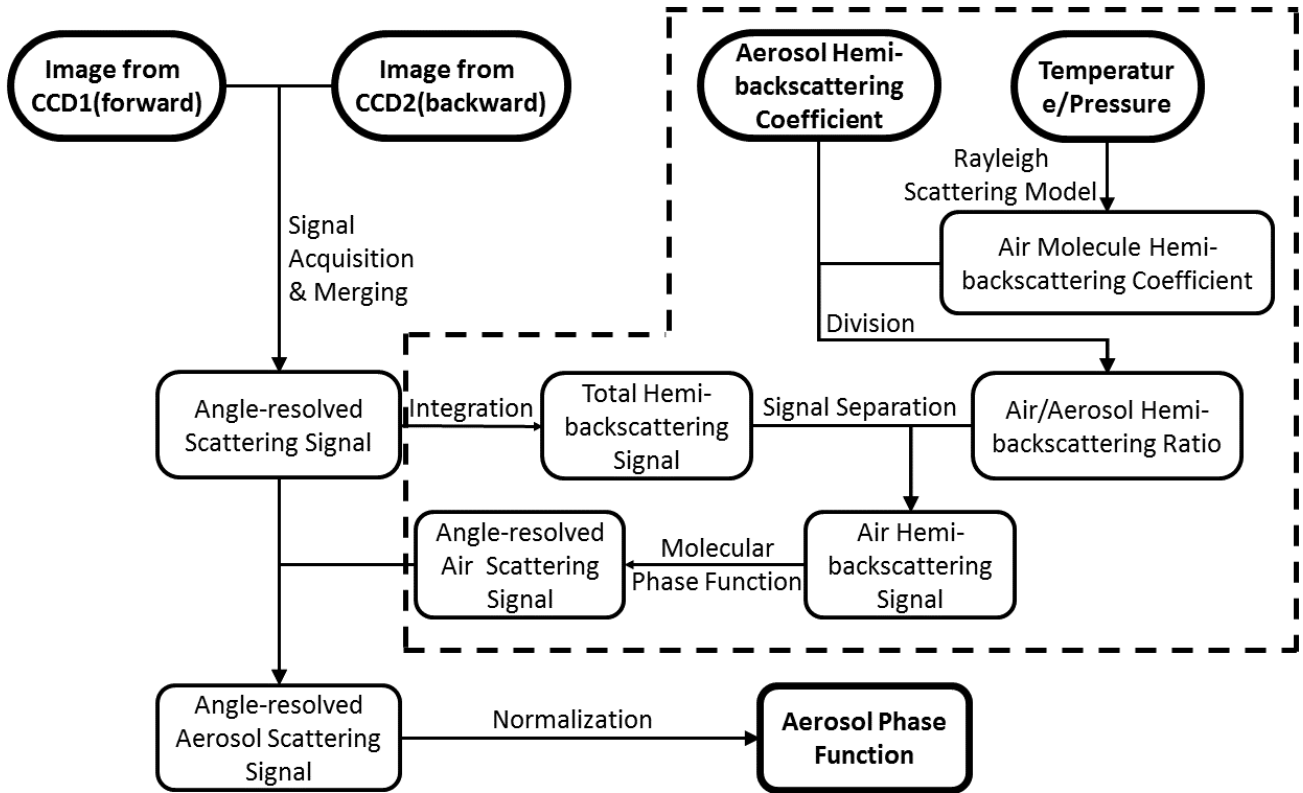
Image from CCD1(forward)

Image from CCD2(backward)

Aerosol Hemi-backscattering Coefficient

Temperatur e/Pressure

Rayleigh Scattering Model

Signal Acquisition & Merging

Air Molecule Hemi-backscattering Coefficient

Division

Angle-resolved Scattering Signal

Integration

Total Hemi-backscattering Signal

Signal Separation

Air/Aerosol Hemi-backscattering Ratio

Angle-resolved Air Scattering Signal

Molecular Phase Function

Air Hemi-backscattering Signal

Angle-resolved Aerosol Scattering Signal

Normalization

Aerosol Phase Function